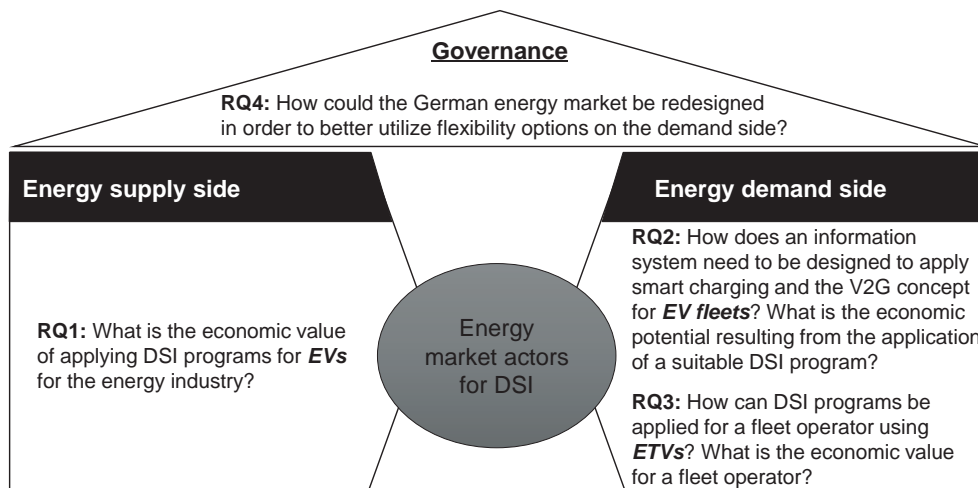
Governance

RQ4: How could the German energy market be redesigned in order to better utilize flexibility options on the demand side?

Energy supply side

Energy demand side

RQ1: What is the economic value of applying DSI programs for *EVs* for the energy industry?

Energy market actors for DSI

RQ2: How does an information system need to be designed to apply smart charging and the V2G concept for *EV fleets*? What is the economic potential resulting from the application of a suitable DSI program?

RQ3: How can DSI programs be applied for a fleet operator using *ETVs*? What is the economic value for a fleet operator?